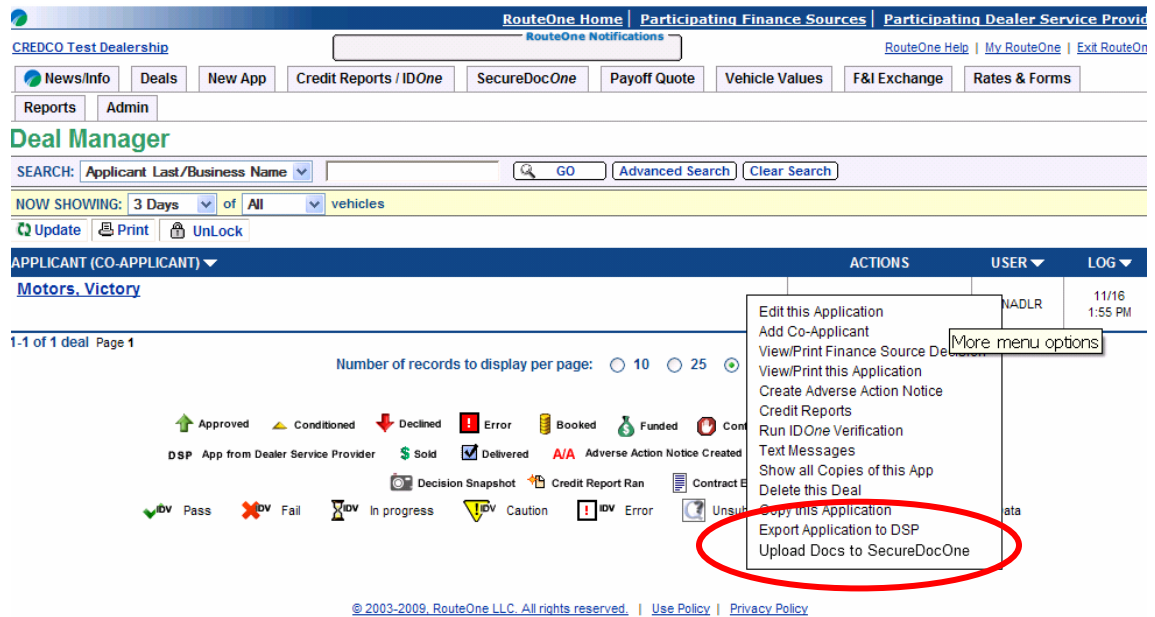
RouteOne Home | Participating Finance Sources | Participating Dealer Service Provid

CREDCO Test Dealership

RouteOne Notifications

RouteOne Help | My RouteOne | Exit RouteOn

News/Info | Deals | New App | Credit Reports / IDOne | SecureDocOne | Payoff Quote | Vehicle Values | F&I Exchange | Rates & Forms

Reports | Admin

Deal Manager

SEARCH: Applicant Last/Business Name GO Advanced Search Clear Search

NOW SHOWING: 3 Days of All vehicles

Update Print UnLock

APPLICANT (CO-APPLICANT) ACTIONS USER LOG

Motors, Victory

NADLR 11/16 1:55 PM

Edit this Application
Add Co-Applicant
View/Print Finance Source Decision
View/Print this Application
Create Adverse Action Notice
Credit Reports
Run IDOne Verification
Text Messages
Show all Copies of this App
Delete this Deal
Copy this Application
Export Application to DSP
Upload Docs to SecureDocOne

More menu options

1-1 of 1 deal Page 1

Number of records to display per page: 10 25

Approved Conditioned Declined Error Booked Funded Con

DSP App from Dealer Service Provider $ Sold Delivered A/A Adverse Action Notice Created

Decision Snapshot Credit Report Ran Contract E

IDV Pass IDV Fail IDV In progress IDV Caution IDV Error Unsu ata

© 2003-2009, RouteOne LLC. All rights reserved. | Use Policy | Privacy Policy